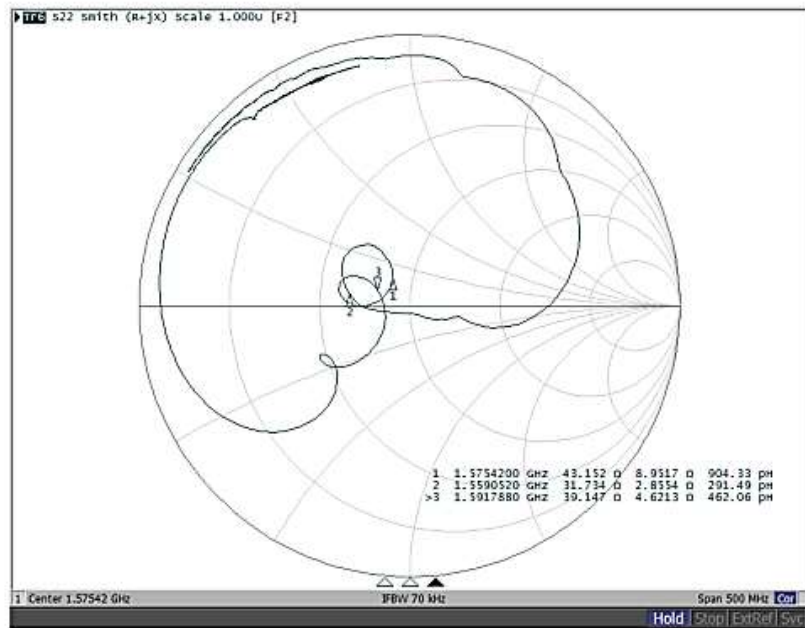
Tr1 S22 Smith (R+jX) Scale 1.000U [F2]

3
2
1

| | | | | |
|---|---|---|---|---|
| 1 | 1.5754200 GHz | 43.152 Ω | 8.9517 Ω | 904.33 pH |
| 2 | 1.5590520 GHz | 31.734 Ω | 2.8554 Ω | 291.49 pH |
| >3 | 1.5917880 GHz | 39.147 Ω | 4.6213 Ω | 462.06 pH |

1 Center 1.57542 GHz
IFBW 70 kHz
Span 500 MHz Cor

Hold Stop ExtRef Svc